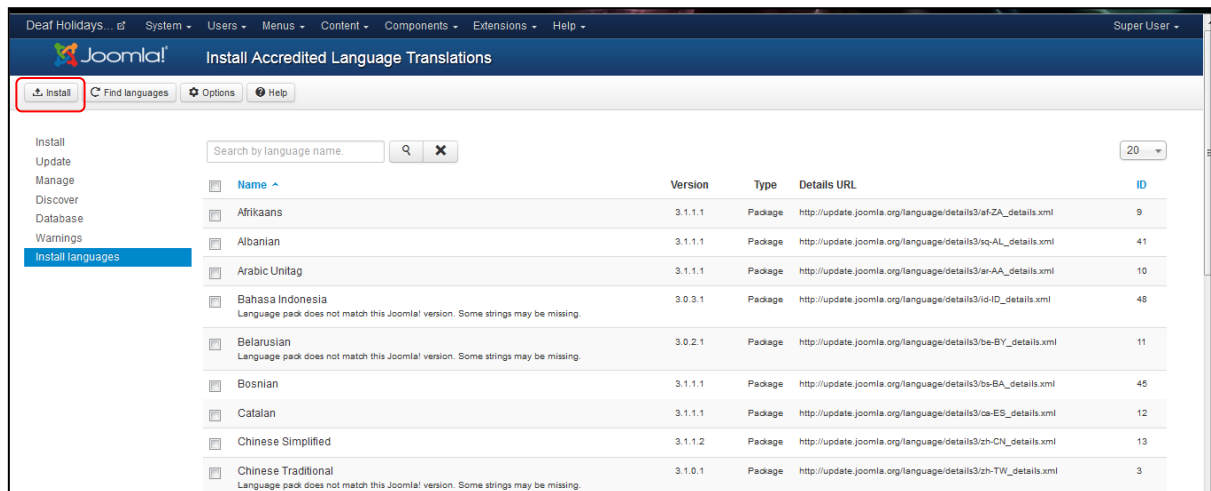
Deaf Holidays... System ▾ Users ▾ Menus ▾ Content ▾ Components ▾ Extensions ▾ Help ▾ Super User ▾

Joomla! Install Accredited Language Translations

Install | Find languages | Options | Help

Install
Update
Manage
Discover
Database
Warnings
Install languages

Search by language name.

20

| | Name ▲ | Version | Type | Details URL | ID |
|---|---|---|---|---|---|
| | Afrikaans | 3.1.1.1 | Package | http://update.joomla.org/language/details3/af-ZA_details.xml | 9 |
| | Albanian | 3.1.1.1 | Package | http://update.joomla.org/language/details3/sq-AL_details.xml | 41 |
| | Arabic Unitag | 3.1.1.1 | Package | http://update.joomla.org/language/details3/ar-AA_details.xml | 10 |
| | Bahasa Indonesia Language pack does not match this Joomla! version. Some strings may be missing. | 3.0.3.1 | Package | http://update.joomla.org/language/details3/id-ID_details.xml | 48 |
| | Belarusian Language pack does not match this Joomla! version. Some strings may be missing. | 3.0.2.1 | Package | http://update.joomla.org/language/details3/be-BY_details.xml | 11 |
| | Bosnian | 3.1.1.1 | Package | http://update.joomla.org/language/details3/bs-BA_details.xml | 45 |
| | Catalan | 3.1.1.1 | Package | http://update.joomla.org/language/details3/ca-ES_details.xml | 12 |
| | Chinese Simplified | 3.1.1.2 | Package | http://update.joomla.org/language/details3/zh-CN_details.xml | 13 |
| | Chinese Traditional Language pack does not match this Joomla! version. Some strings may be missing. | 3.1.0.1 | Package | http://update.joomla.org/language/details3/zh-TW_details.xml | 3 |